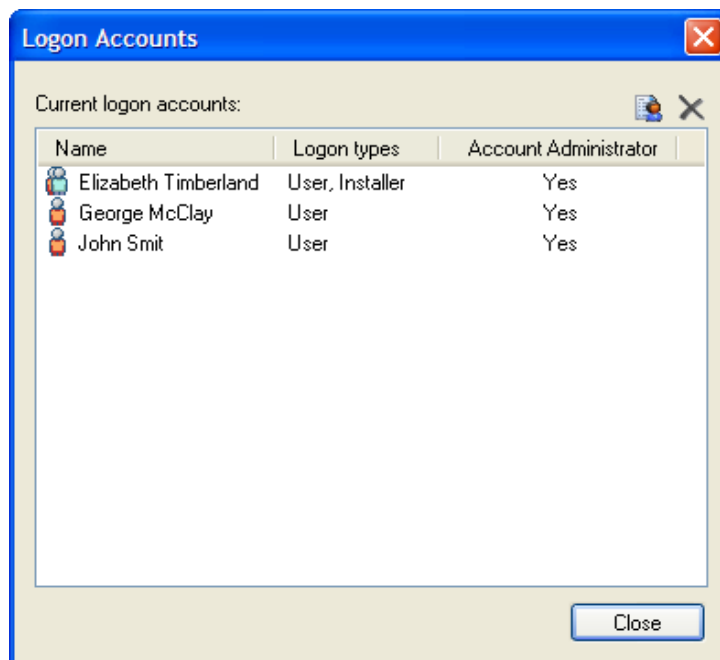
Logon Accounts

Current logon accounts:

| Name | Logon types | Account Administrator |
|---|---|---|
| Elizabeth Timberland | User, Installer | Yes |
| George McClay | User | Yes |
| John Smit | User | Yes |

Close